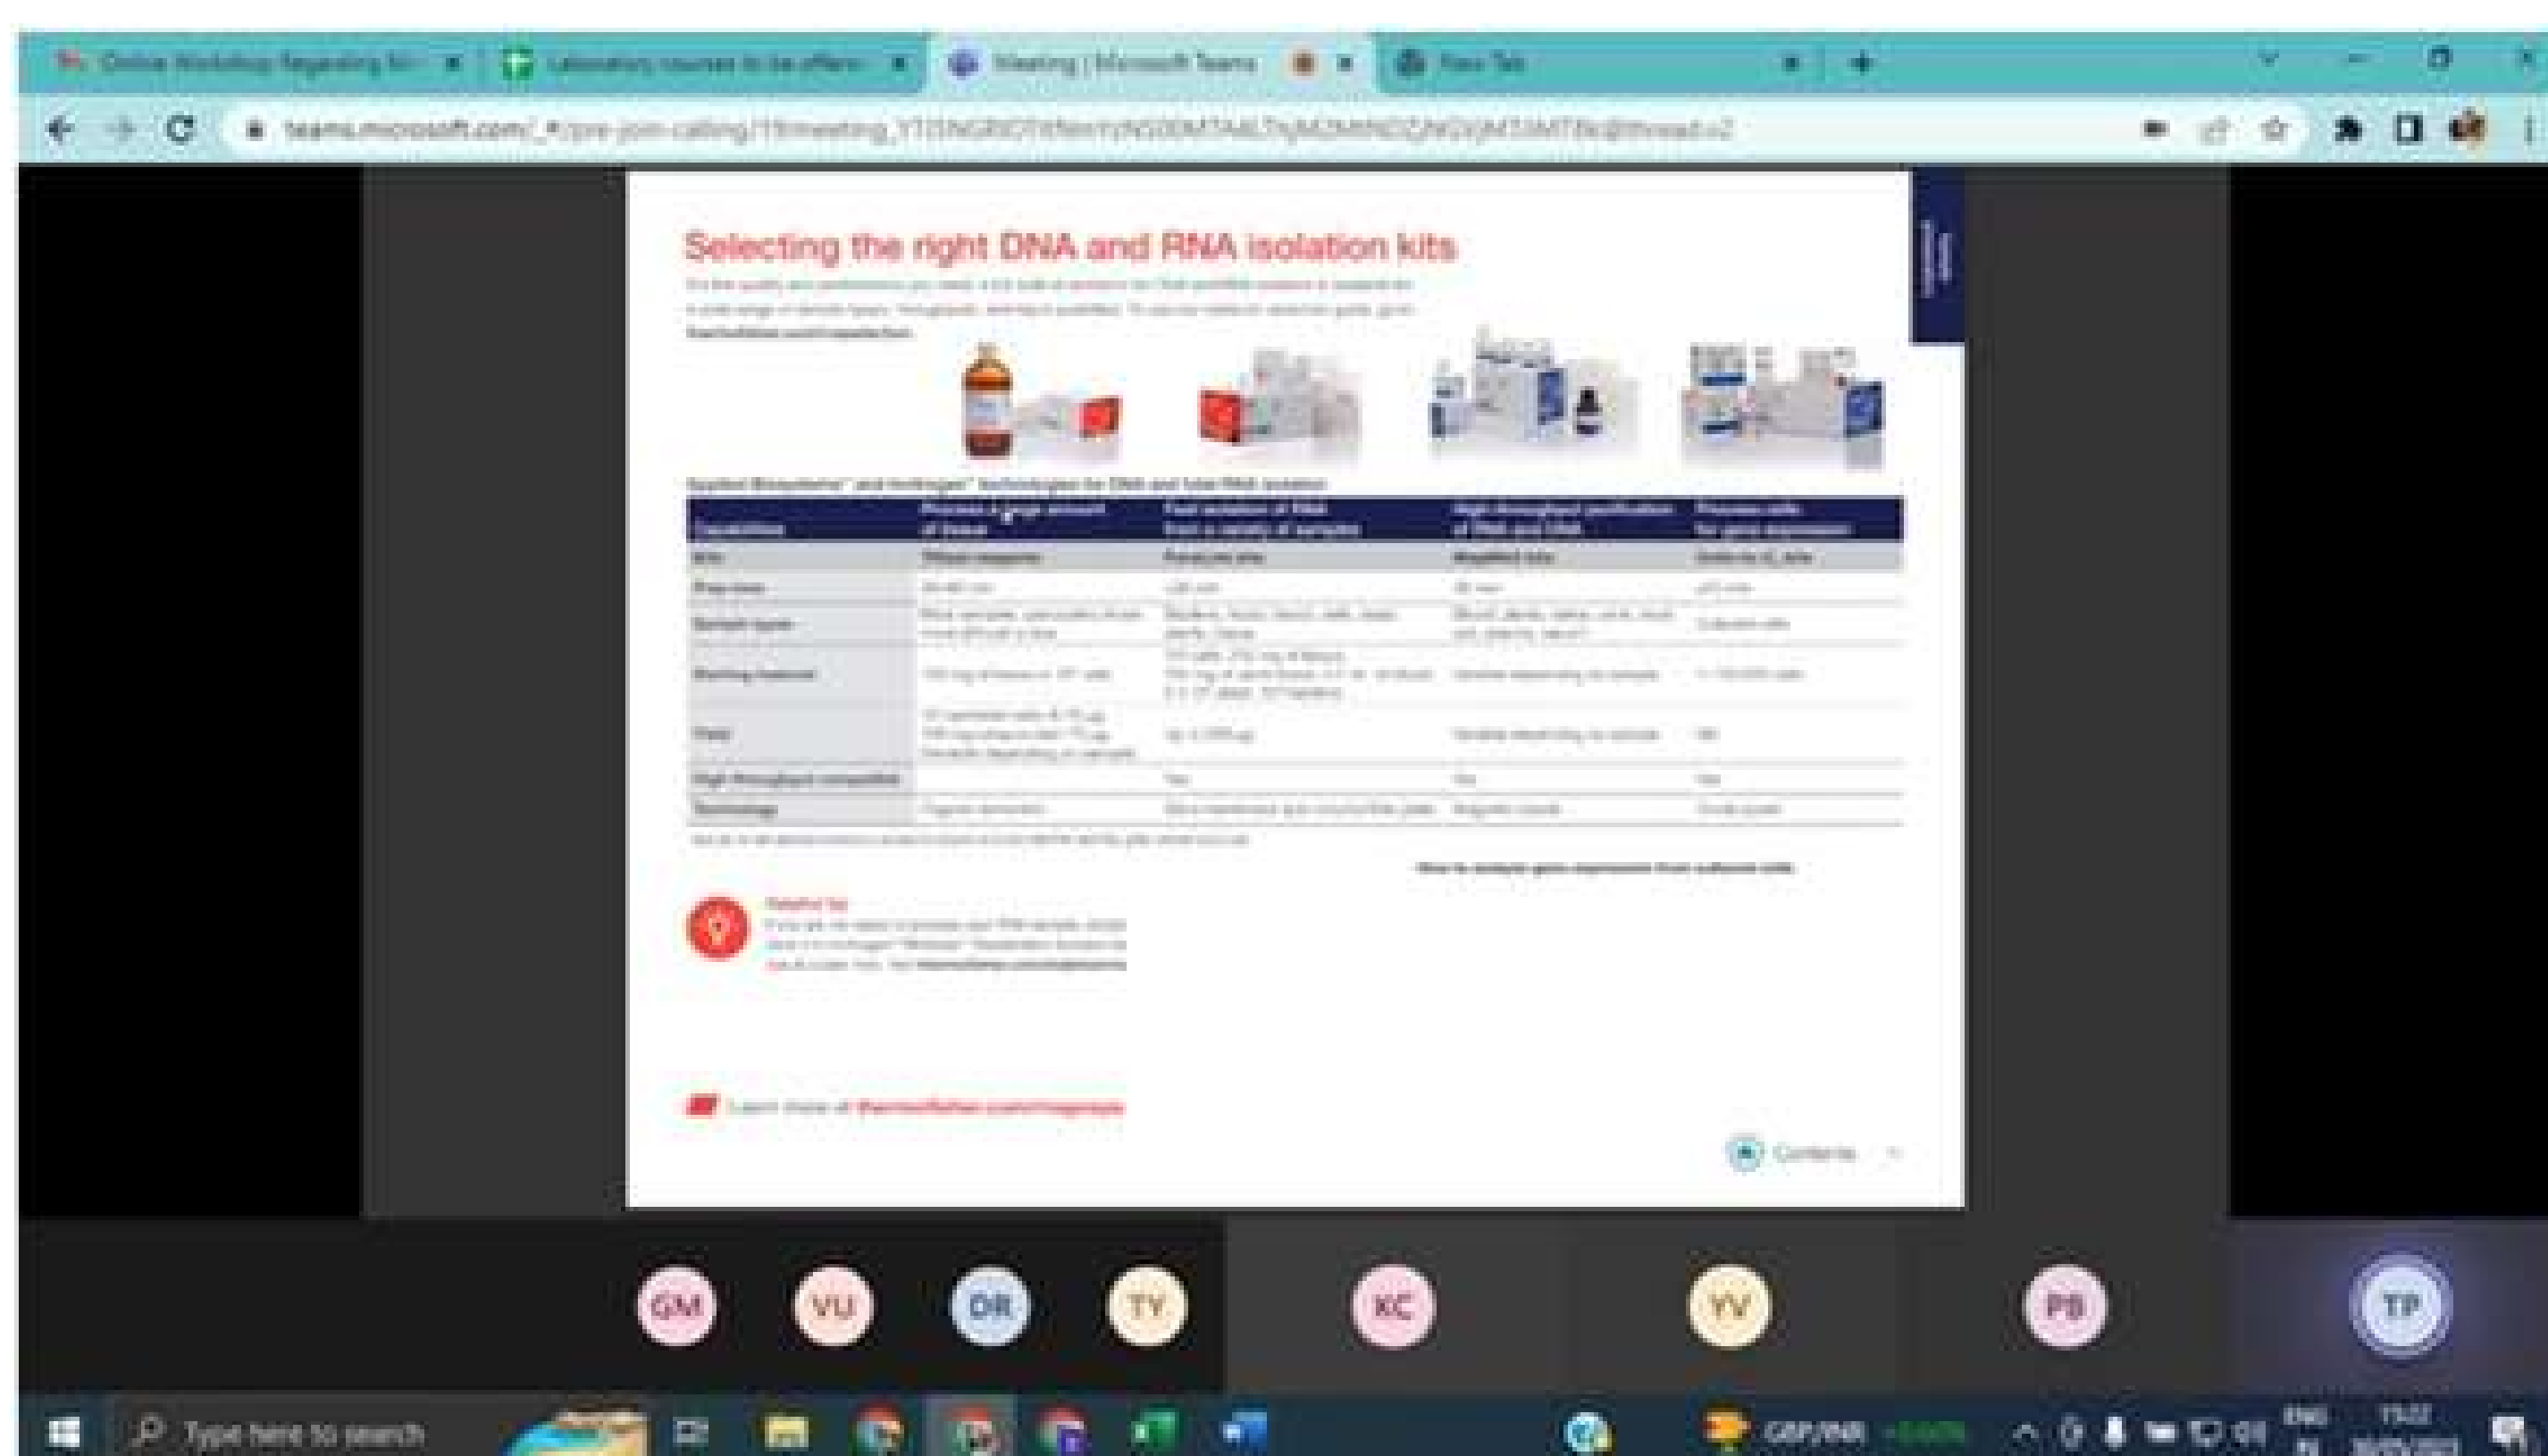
Online Workshop Regarding M
Laboratory courses to be offere
Meeting | Microsoft Teams
New Tab

teams.microsoft.com/_#/pre-join-calling/19:meeting_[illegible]

Selecting the right DNA and RNA isolation kits

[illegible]

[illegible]

| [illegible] | Process a large amount of tissue | Fast isolation of RNA from a variety of samples | High-throughput purification of RNA and DNA | Process cells for gene expression |
|---|---|---|---|---|
| Kits | TRIzol reagents | PureLink kits | MagMAX kits | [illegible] |
| Prep time | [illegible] | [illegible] | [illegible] | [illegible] |
| Sample types | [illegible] | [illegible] | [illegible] | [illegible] |
| Starting material | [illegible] | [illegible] | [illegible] | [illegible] |
| Yield | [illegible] | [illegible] | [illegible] | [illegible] |
| High-throughput compatible | | Yes | Yes | Yes |
| Technology | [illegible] | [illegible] | Magnetic beads | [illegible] |

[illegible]

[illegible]

Helpful tip
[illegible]

Learn more at thermofisher.com/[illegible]

Contents

GM VU DR TY KC YV PB TP

Type here to search
GBP/INR
ENG